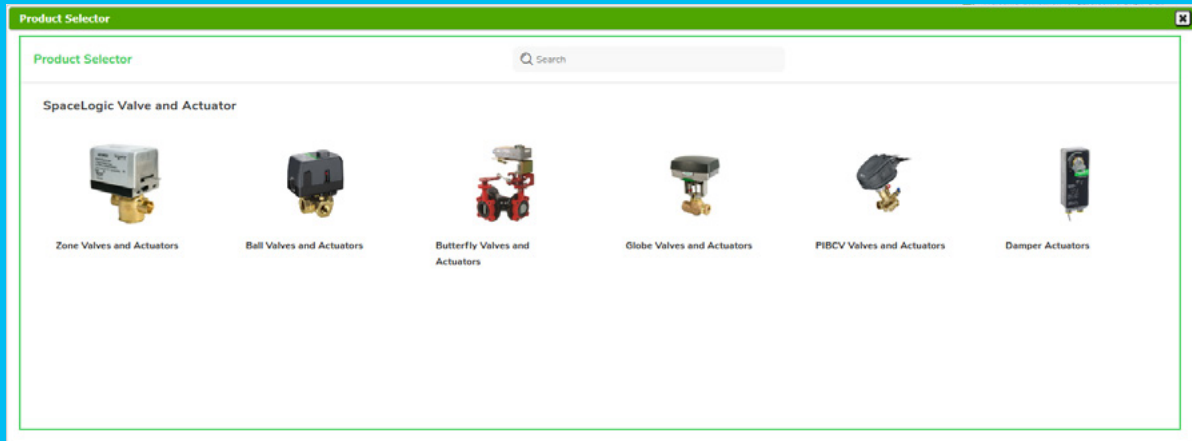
Product Selector

Product Selector

Search

SpaceLogic Valve and Actuator

Zone Valves and Actuators

Ball Valves and Actuators

Butterfly Valves and Actuators

Globe Valves and Actuators

PIBCV Valves and Actuators

Damper Actuators